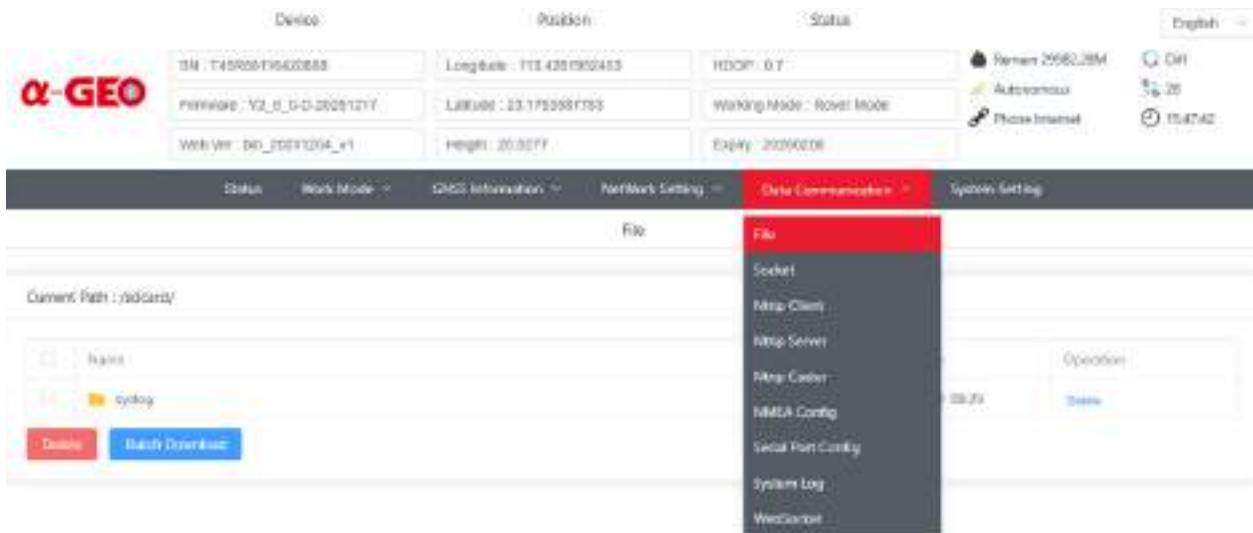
Device

Position

Status

English

α-GEO

SN : T45R6819S420888

Firmware : V2_6_0-D-20201217

Web Ver : bio_20201204_v1

Longitude : 113.4261902453

Latitude : 23.1755887753

Height : 20.3277

HDOP : 0.7

Working Mode : Rover Mode

Expiry : 20200208

Remain 29982.28M

Autonomous

Phone Internet

Off

26

15:47:42

Status

Work Mode

GNSS Information

NetWork Setting

Data Communication

System Setting

File

File

Socket

Ntrip Client

Ntrip Server

Ntrip Caster

NMEA Config

Serial Port Config

System Log

WebSocket

Current Path : /sdcard/

Name

Operation

syslog

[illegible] 09:29

Delete

Delete

Batch Download